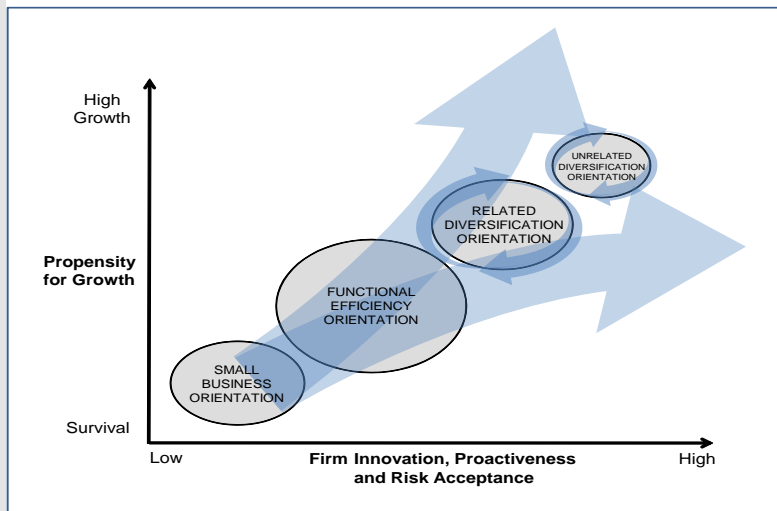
High Growth

Propensity for Growth

Survival

UNRELATED DIVERSIFICATION ORIENTATION

RELATED DIVERSIFICATION ORIENTATION

FUNCTIONAL EFFICIENCY ORIENTATION

SMALL BUSINESS ORIENTATION

Low

Firm Innovation, Proactiveness and Risk Acceptance

High